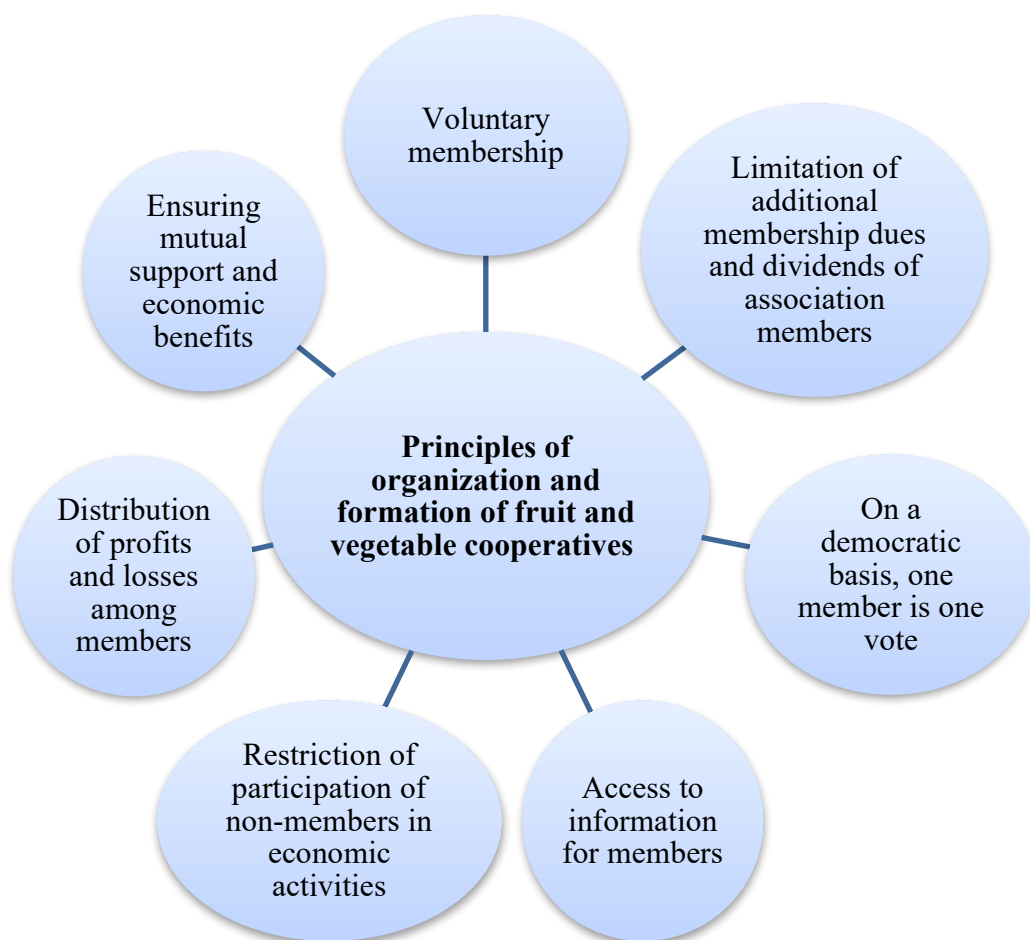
Voluntary membership

Limitation of additional membership dues and dividends of association members

Ensuring mutual support and economic benefits

Principles of organization and formation of fruit and vegetable cooperatives

Distribution of profits and losses among members

On a democratic basis, one member is one vote

Restriction of participation of non-members in economic activities

Access to information for members